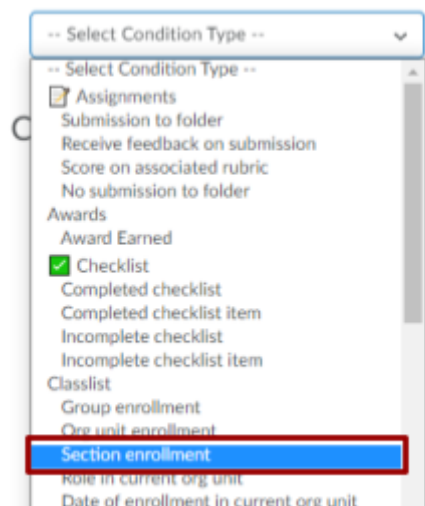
-- Select Condition Type --

-- Select Condition Type --
Assignments
Submission to folder
Receive feedback on submission
Score on associated rubric
No submission to folder
Awards
Award Earned
Checklist
Completed checklist
Completed checklist item
Incomplete checklist
Incomplete checklist item
Classlist
Group enrollment
Org unit enrollment
Section enrollment
Role in current org unit
Date of enrollment in current org unit

C